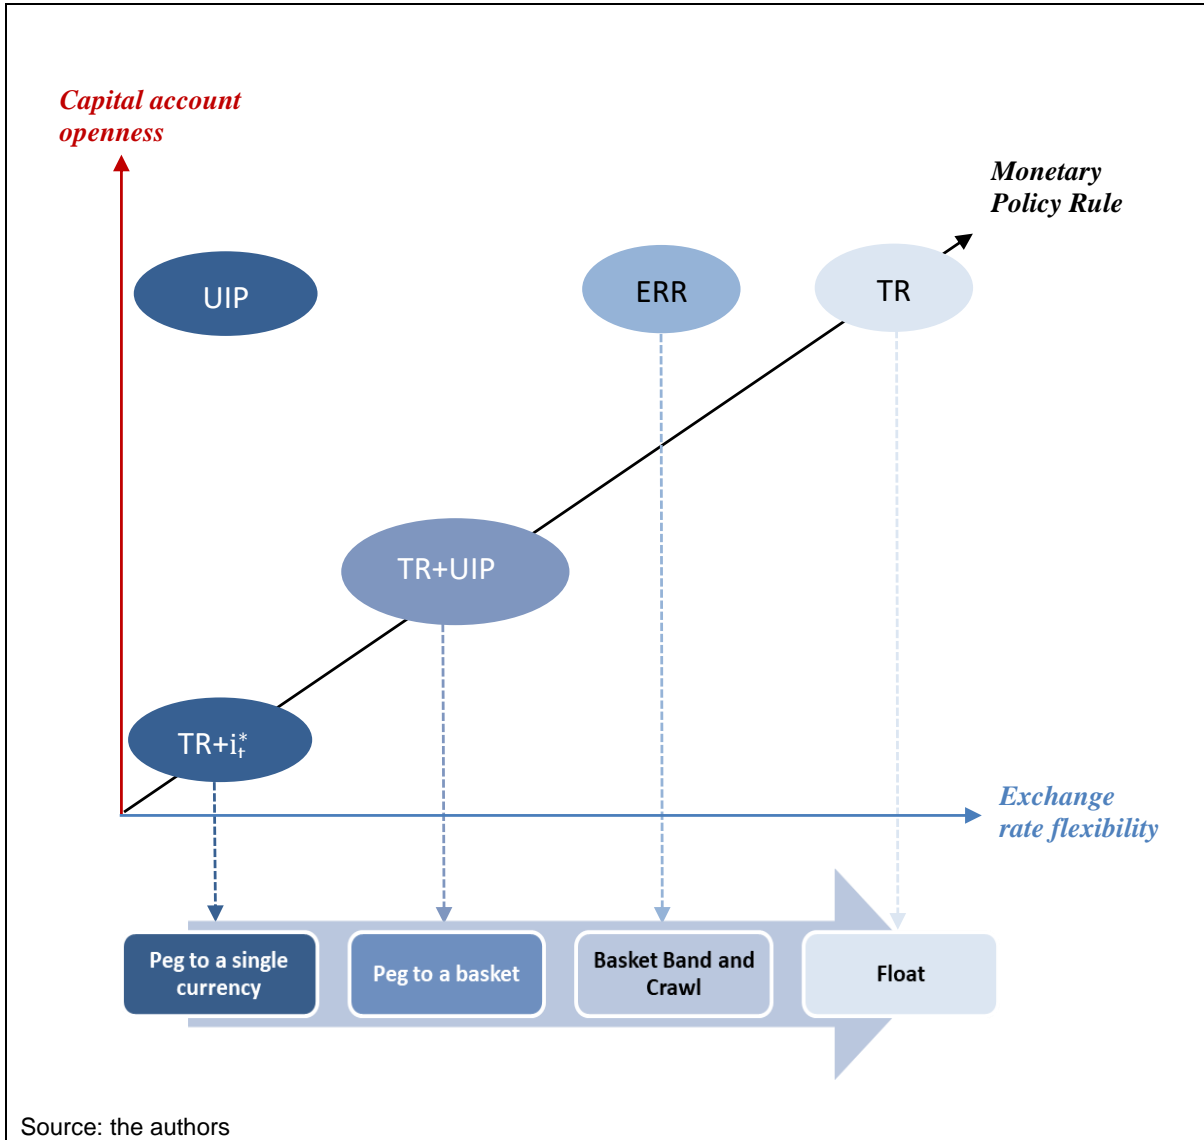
Capital account openness

Monetary Policy Rule

UIP

ERR

TR

TR+UIP

TR+$i_t^*$

Exchange rate flexibility

Peg to a single currency

Peg to a basket

Basket Band and Crawl

Float

Source: the authors